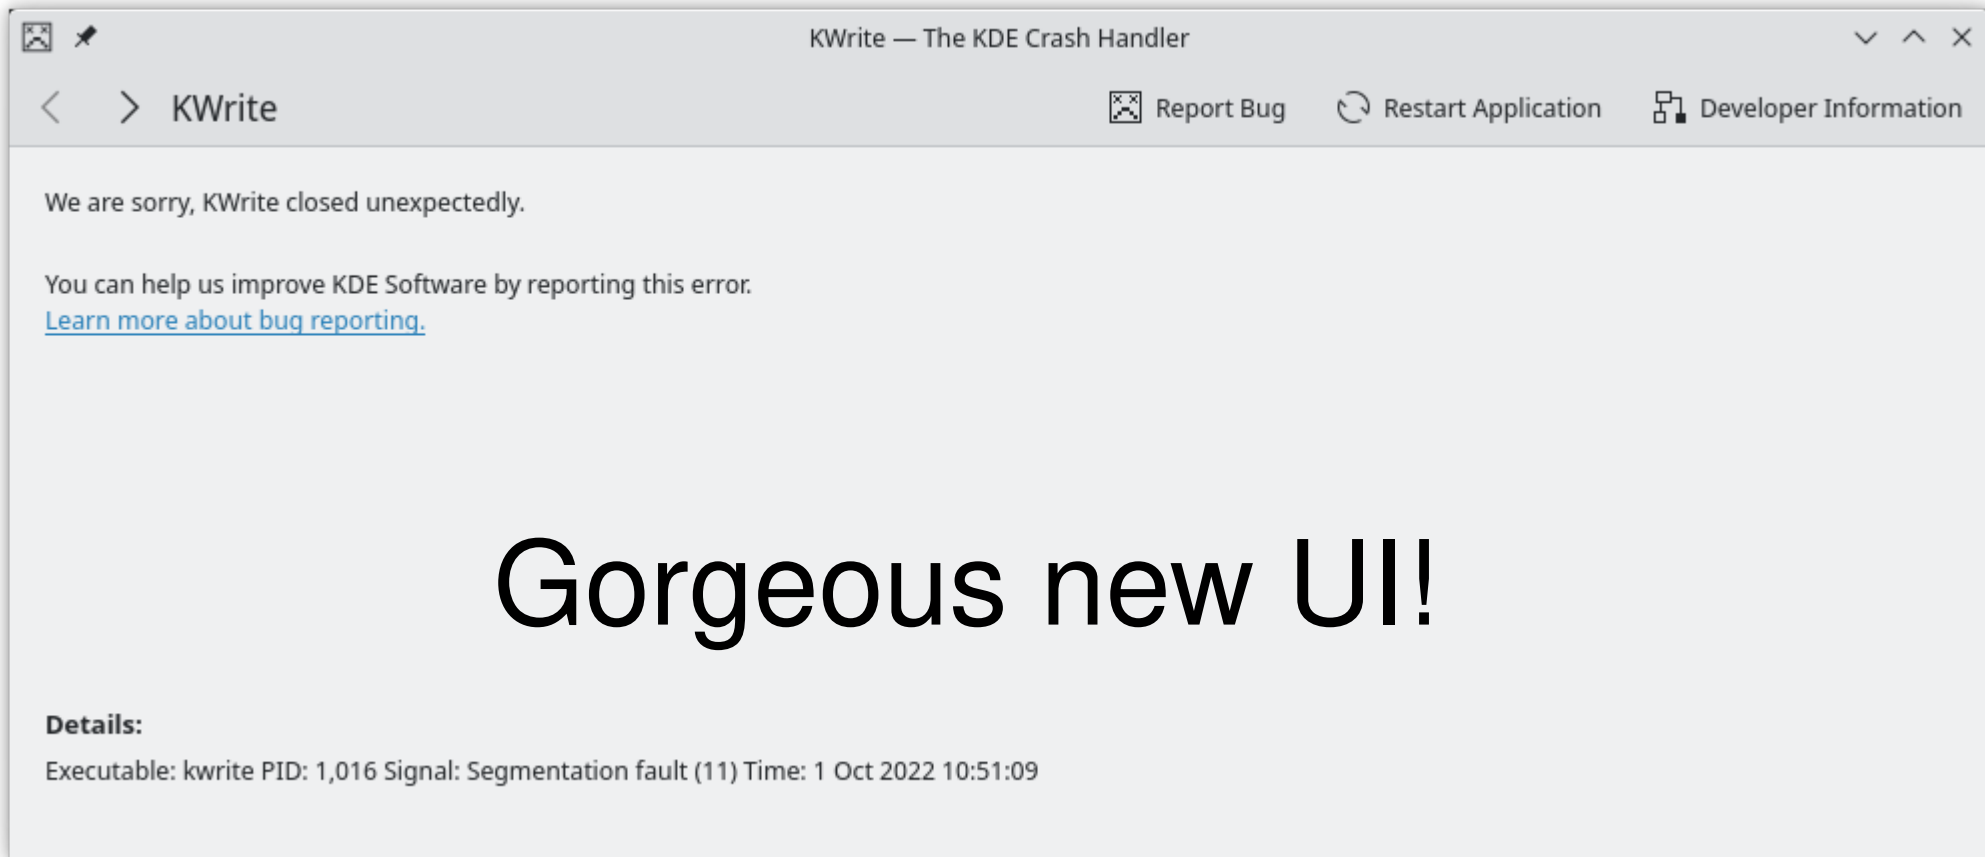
KWrite — The KDE Crash Handler

KWrite

Report Bug
Restart Application
Developer Information

We are sorry, KWrite closed unexpectedly.

You can help us improve KDE Software by reporting this error.
Learn more about bug reporting.

Gorgeous new UI!

Details:

Executable: kwrite PID: 1,016 Signal: Segmentation fault (11) Time: 1 Oct 2022 10:51:09